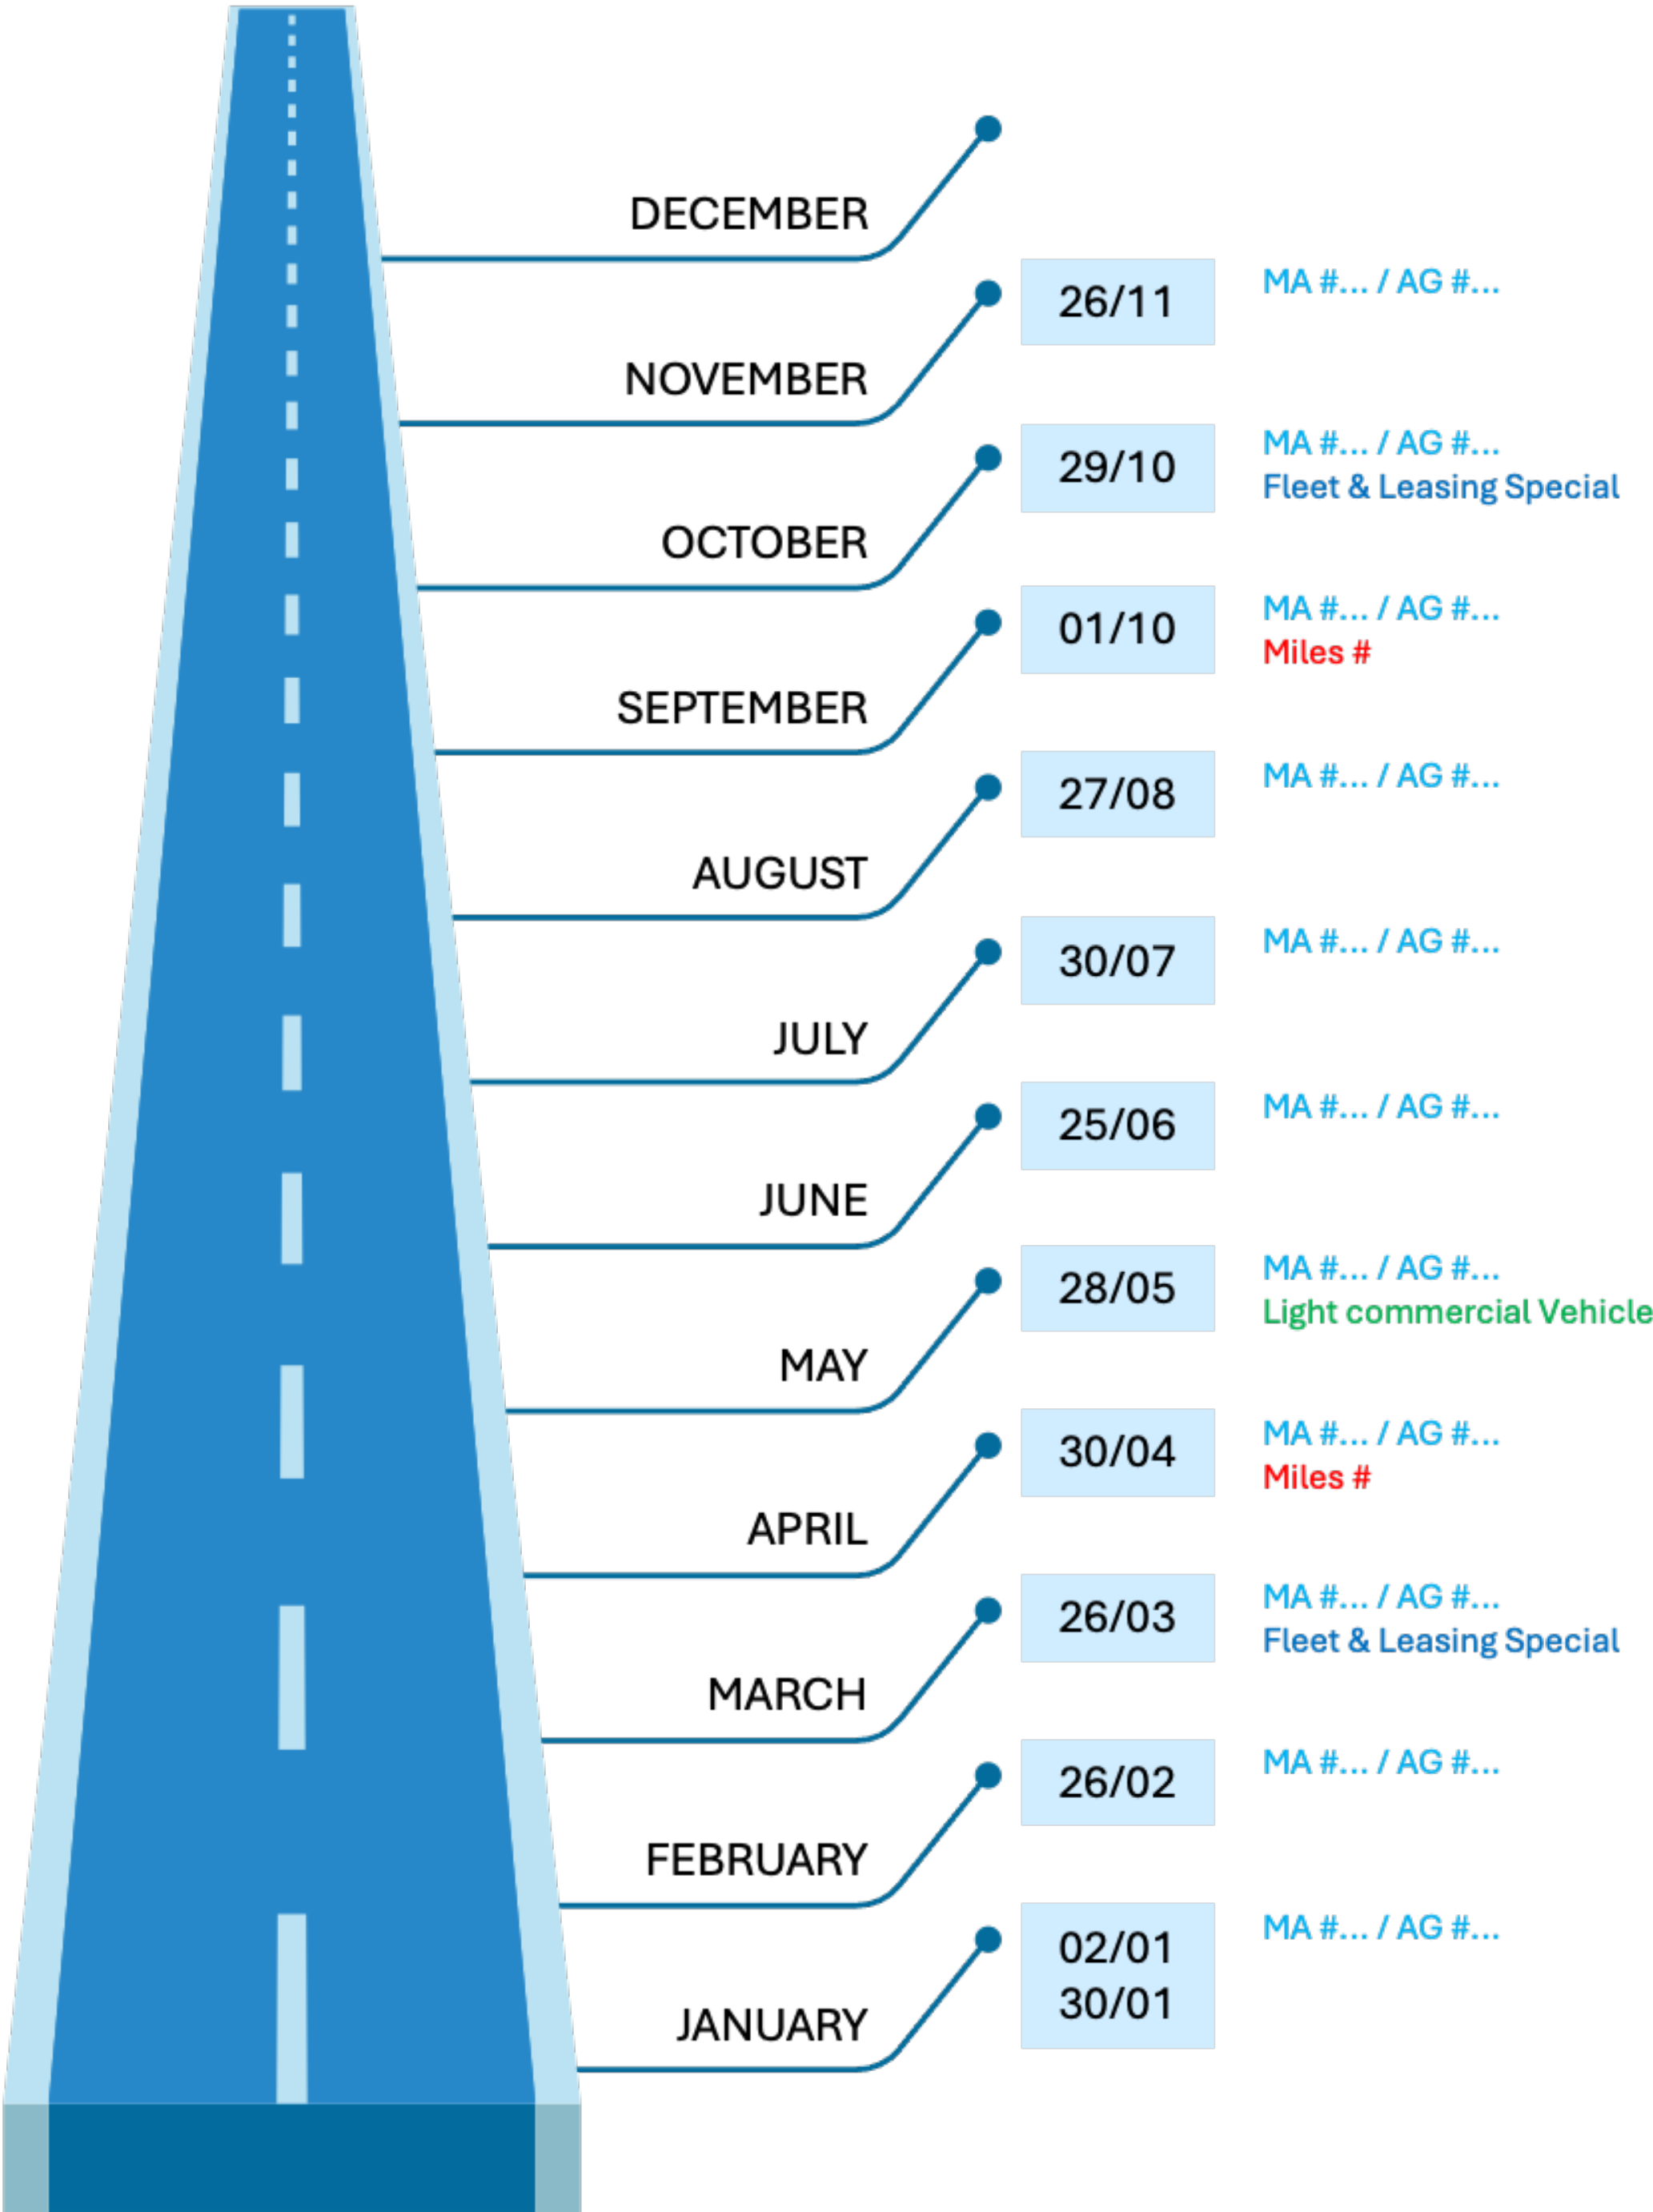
DECEMBER

NOVEMBER

26/11

MA #... / AG #...

OCTOBER

29/10

MA #... / AG #...
Fleet & Leasing Special

SEPTEMBER

01/10

MA #... / AG #...
Miles #

AUGUST

27/08

MA #... / AG #...

JULY

30/07

MA #... / AG #...

JUNE

25/06

MA #... / AG #...

MAY

28/05

MA #... / AG #...
Light commercial Vehicle

APRIL

30/04

MA #... / AG #...
Miles #

MARCH

26/03

MA #... / AG #...
Fleet & Leasing Special

FEBRUARY

26/02

MA #... / AG #...

JANUARY

02/01
30/01

MA #... / AG #...